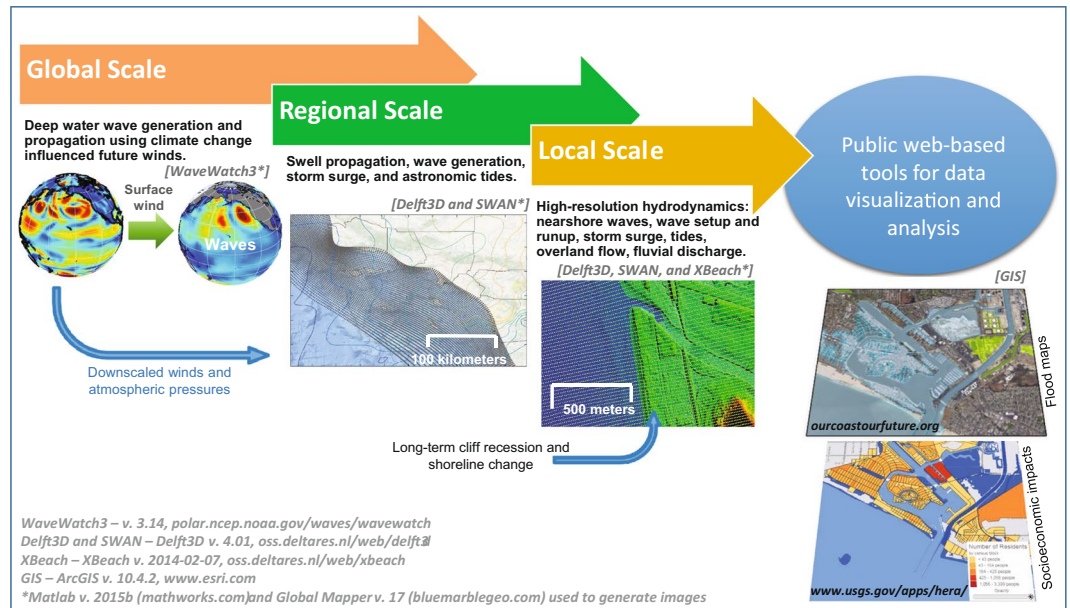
Global Scale

Deep water wave generation and propagation using climate change influenced future winds.

[WaveWatch3*]

Surface wind

Waves

Downscaled winds and atmospheric pressures

Regional Scale

Swell propagation, wave generation, storm surge, and astronomic tides.

[Delft3D and SWAN*]

100 kilometers

Local Scale

High-resolution hydrodynamics: nearshore waves, wave setup and runup, storm surge, tides, overland flow, fluvial discharge.

[Delft3D, SWAN, and XBeach*]

500 meters

Long-term cliff recession and shoreline change

Public web-based tools for data visualization and analysis

[GIS]

Flood maps

ourcoastourfuture.org

Socioeconomic impacts

Number of Residents

www.usgs.gov/apps/hera/

WaveWatch3 – v. 3.14, polar.ncep.noaa.gov/waves/wavewatch
Delft3D and SWAN – Delft3D v. 4.01, oss.deltares.nl/web/delft3d
XBeach – XBeach v. 2014-02-07, oss.deltares.nl/web/xbeach
GIS – ArcGIS v. 10.4.2, www.esri.com
*Matlab v. 2015b (mathworks.com) and Global Mapper v. 17 (bluemarblegeo.com) used to generate images